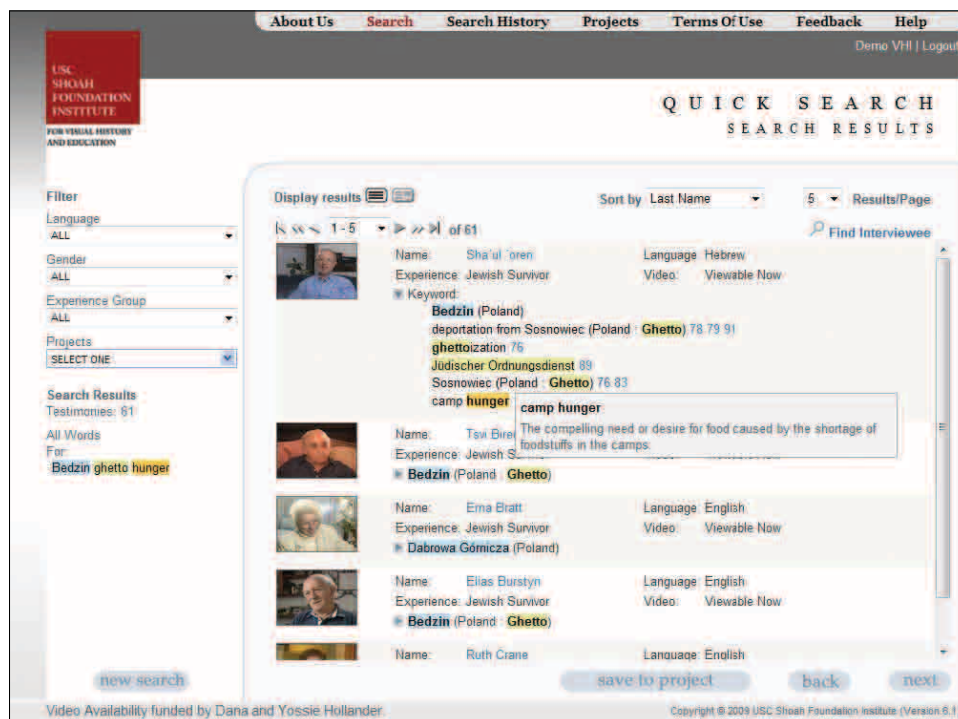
About Us Search Search History Projects Terms Of Use Feedback Help

Demo VHI | Logout

USC SHOAH FOUNDATION INSTITUTE FOR VISUAL HISTORY AND EDUCATION

QUICK SEARCH
SEARCH RESULTS

Filter
Language
ALL
Gender
ALL
Experience Group
ALL
Projects
SELECT ONE

Search Results
Testimonies: 61

All Words
For:
Bedzin ghetto hunger

Display results

Sort by Last Name

5 Results/Page

1-5 of 61

Find Interviewee

Name: Sha'ul 'oren
Language: Hebrew
Experience: Jewish Survivor
Video: Viewable Now
Keyword:
Bedzin (Poland)
deportation from Sosnowiec (Poland : Ghetto) 78 79 91
ghettoization 76
Jüdischer Ordnungsdienst 89
Sosnowiec (Poland : Ghetto) 76 83
camp hunger

camp hunger
The compelling need or desire for food caused by the shortage of foodstuffs in the camps.

Name: Tsvi Bire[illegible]
Experience: Jewish Su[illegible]
Bedzin (Poland : Ghetto)

Name: Erna Bratt
Language: English
Experience: Jewish Survivor
Video: Viewable Now
Dabrowa Górnicza (Poland)

Name: Elias Burstyn
Language: English
Experience: Jewish Survivor
Video: Viewable Now
Bedzin (Poland : Ghetto)

Name: Ruth Crane
Language: English

new search
save to project
back
next

Video Availability funded by Dana and Yossie Hollander

Copyright © 2009 USC Shoah Foundation Institute (Version 6.1